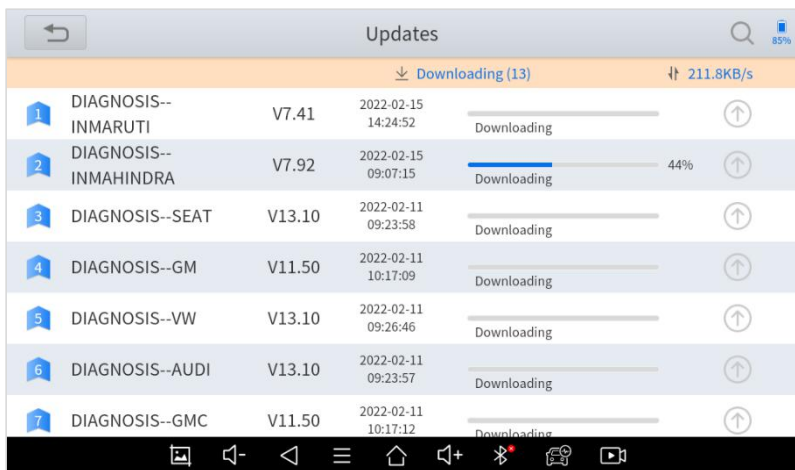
Updates

85%

Downloading (13)

211.8KB/s

| | | | | | |
|---|---|---|---|---|---|
| 1 | DIAGNOSIS--INMARUTI | V7.41 | 2022-02-15 14:24:52 | Downloading | |
| 2 | DIAGNOSIS--INMAHINDRA | V7.92 | 2022-02-15 09:07:15 | Downloading | 44% |
| 3 | DIAGNOSIS--SEAT | V13.10 | 2022-02-11 09:23:58 | Downloading | |
| 4 | DIAGNOSIS--GM | V11.50 | 2022-02-11 10:17:09 | Downloading | |
| 5 | DIAGNOSIS--VW | V13.10 | 2022-02-11 09:26:46 | Downloading | |
| 6 | DIAGNOSIS--AUDI | V13.10 | 2022-02-11 09:23:57 | Downloading | |
| 7 | DIAGNOSIS--GMC | V11.50 | 2022-02-11 10:17:12 | Downloading | |